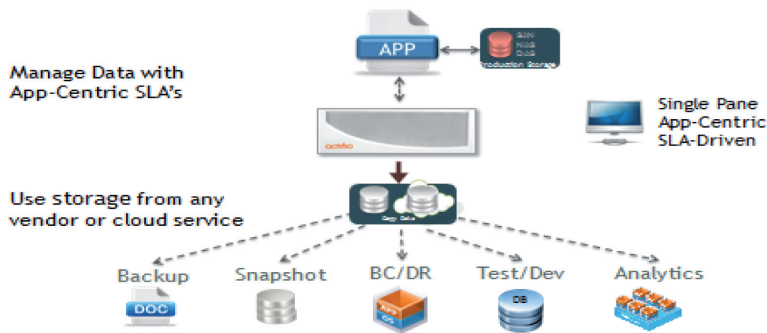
APP

SAN
NAS
DAS
Production Storage

Manage Data with App-Centric SLA's

Single Pane
App-Centric
SLA-Driven

actifio

Use storage from any vendor or cloud service

Copy Data

Backup
DOC

Snapshot

BC/DR

Test/Dev
DB

Analytics